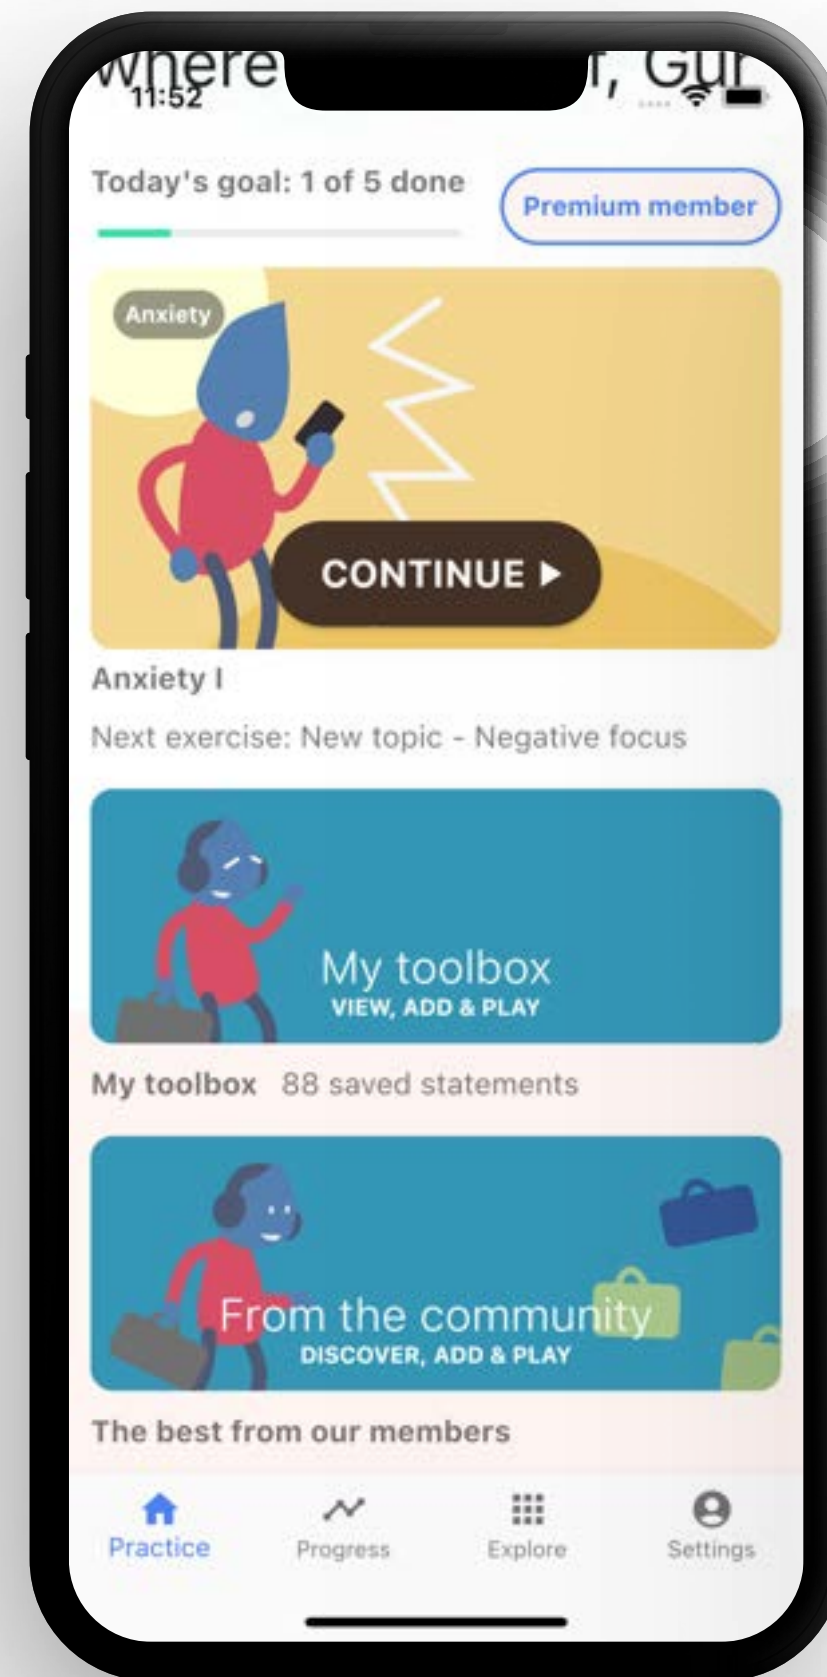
Where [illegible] r, Gur
11:52

Today's goal: 1 of 5 done

Premium member

Anxiety

CONTINUE ▶

Anxiety I

Next exercise: New topic - Negative focus

My toolbox
VIEW, ADD & PLAY

My toolbox 88 saved statements

From the community
DISCOVER, ADD & PLAY

The best from our members

Practice
Progress
Explore
Settings